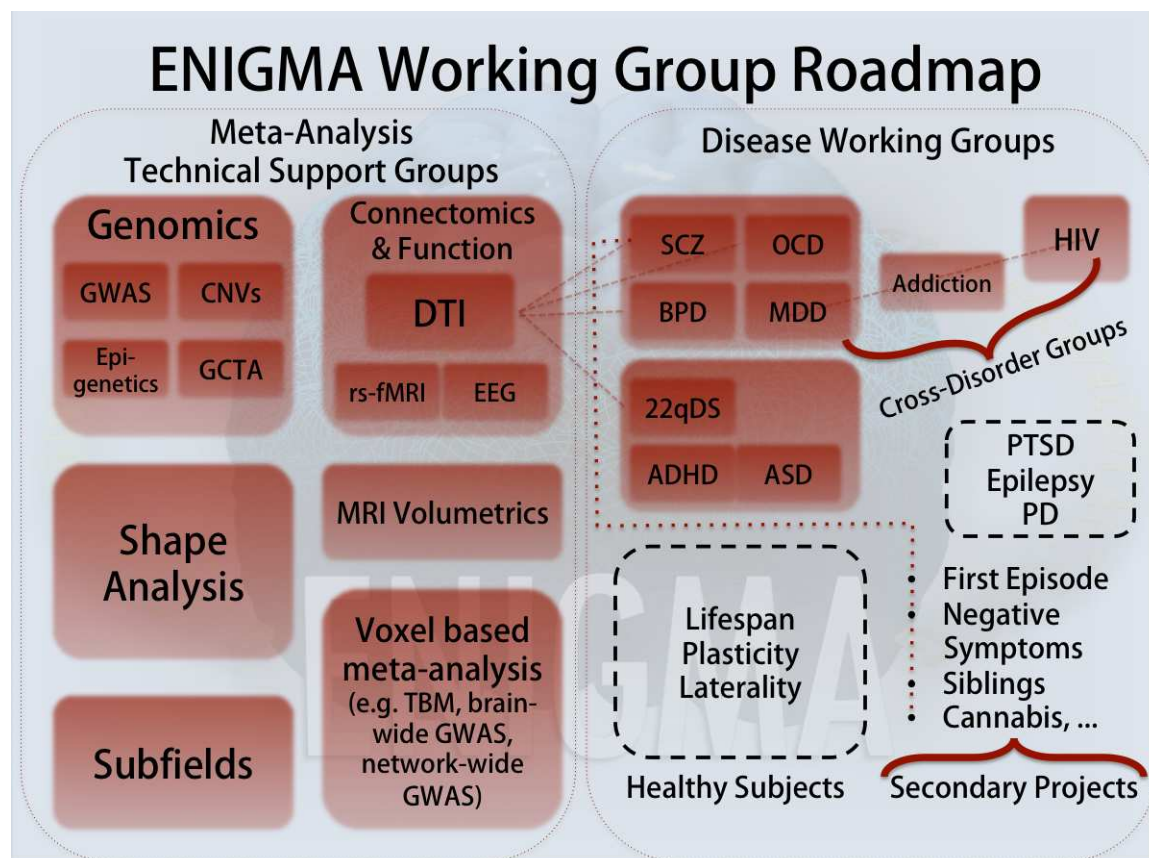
ENIGMA Working Group Roadmap

Meta-Analysis
Technical Support Groups

Genomics

GWAS

CNVs

Epigenetics

GCTA

Connectomics & Function

DTI

rs-fMRI

EEG

Shape Analysis

MRI Volumetrics

Voxel based meta-analysis (e.g. TBM, brain-wide GWAS, network-wide GWAS)

Subfields

Disease Working Groups

SCZ

OCD

BPD

MDD

Addiction

HIV

Cross-Disorder Groups

22qDS

ADHD

ASD

PTSD
Epilepsy
PD

Lifespan
Plasticity
Laterality

Healthy Subjects

• First Episode
• Negative Symptoms
• Siblings
• Cannabis, ...

Secondary Projects

ENIGMA